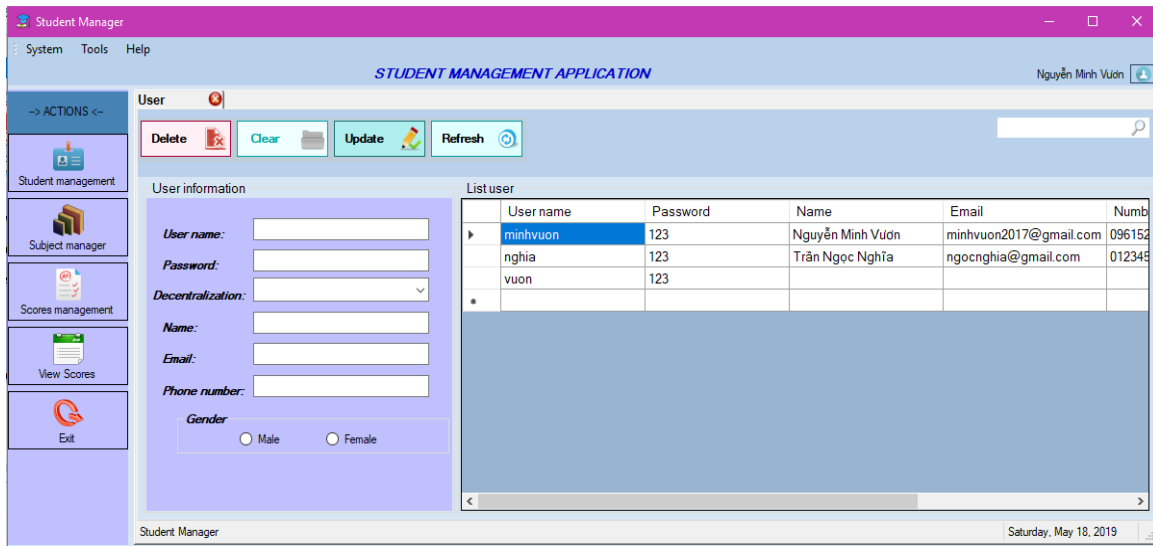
Student Manager

System Tools Help

STUDENT MANAGEMENT APPLICATION

Nguyễn Minh Vươn

--> ACTIONS <--

Student management

Subject manager

Scores management

View Scores

Exit

User

Delete

Clear

Update

Refresh

User information

User name:

Password:

Decentralization:

Name:

Email:

Phone number:

Gender

Male

Female

List user

| | User name | Password | Name | Email | Numb |
|---|---|---|---|---|---|
| ▸ | minhvuon | 123 | Nguyễn Minh Vươn | minhvuon2017@gmail.com | 096152 |
| | nghia | 123 | Trần Ngọc Nghĩa | ngocnghia@gmail.com | 012345 |
| | vuon | 123 | | | |
| * | | | | | |

Student Manager

Saturday, May 18, 2019